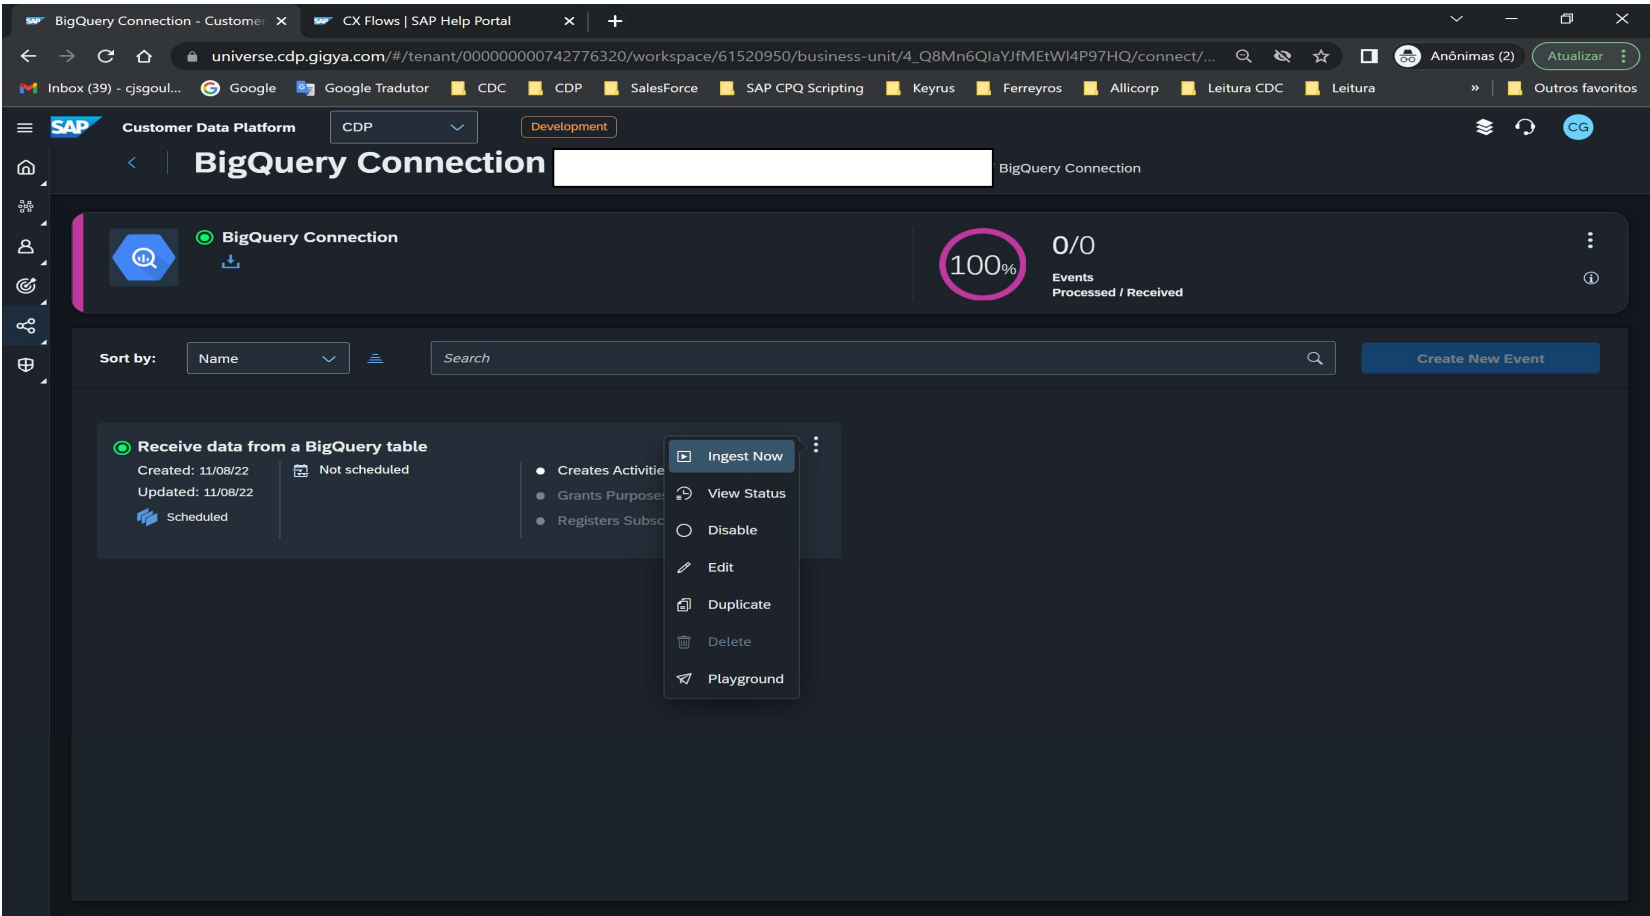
BigQuery Connection - Customer ×
CX Flows | SAP Help Portal ×
+

universe.cdp.gigya.com/#/tenant/000000000742776320/workspace/61520950/business-unit/4_Q8Mn6QlaYJfMEtWI4P97HQ/connect/...
Anônimas (2)
Atualizar

Inbox (39) - cjsgoul... Google Google Tradutor CDC CDP SalesForce SAP CPQ Scripting Keyrus Ferreyros Allicorp Leitura CDC Leitura » Outros favoritos

SAP Customer Data Platform CDP Development
CG

BigQuery Connection BigQuery Connection

BigQuery Connection

100%

0/0
Events
Processed / Received

Sort by: Name
Search
Create New Event

Receive data from a BigQuery table
Created: 11/08/22
Updated: 11/08/22
Scheduled
Not scheduled
Creates Activitie
Grants Purpose
Registers Subsc

Ingest Now
View Status
Disable
Edit
Duplicate
Delete
Playground